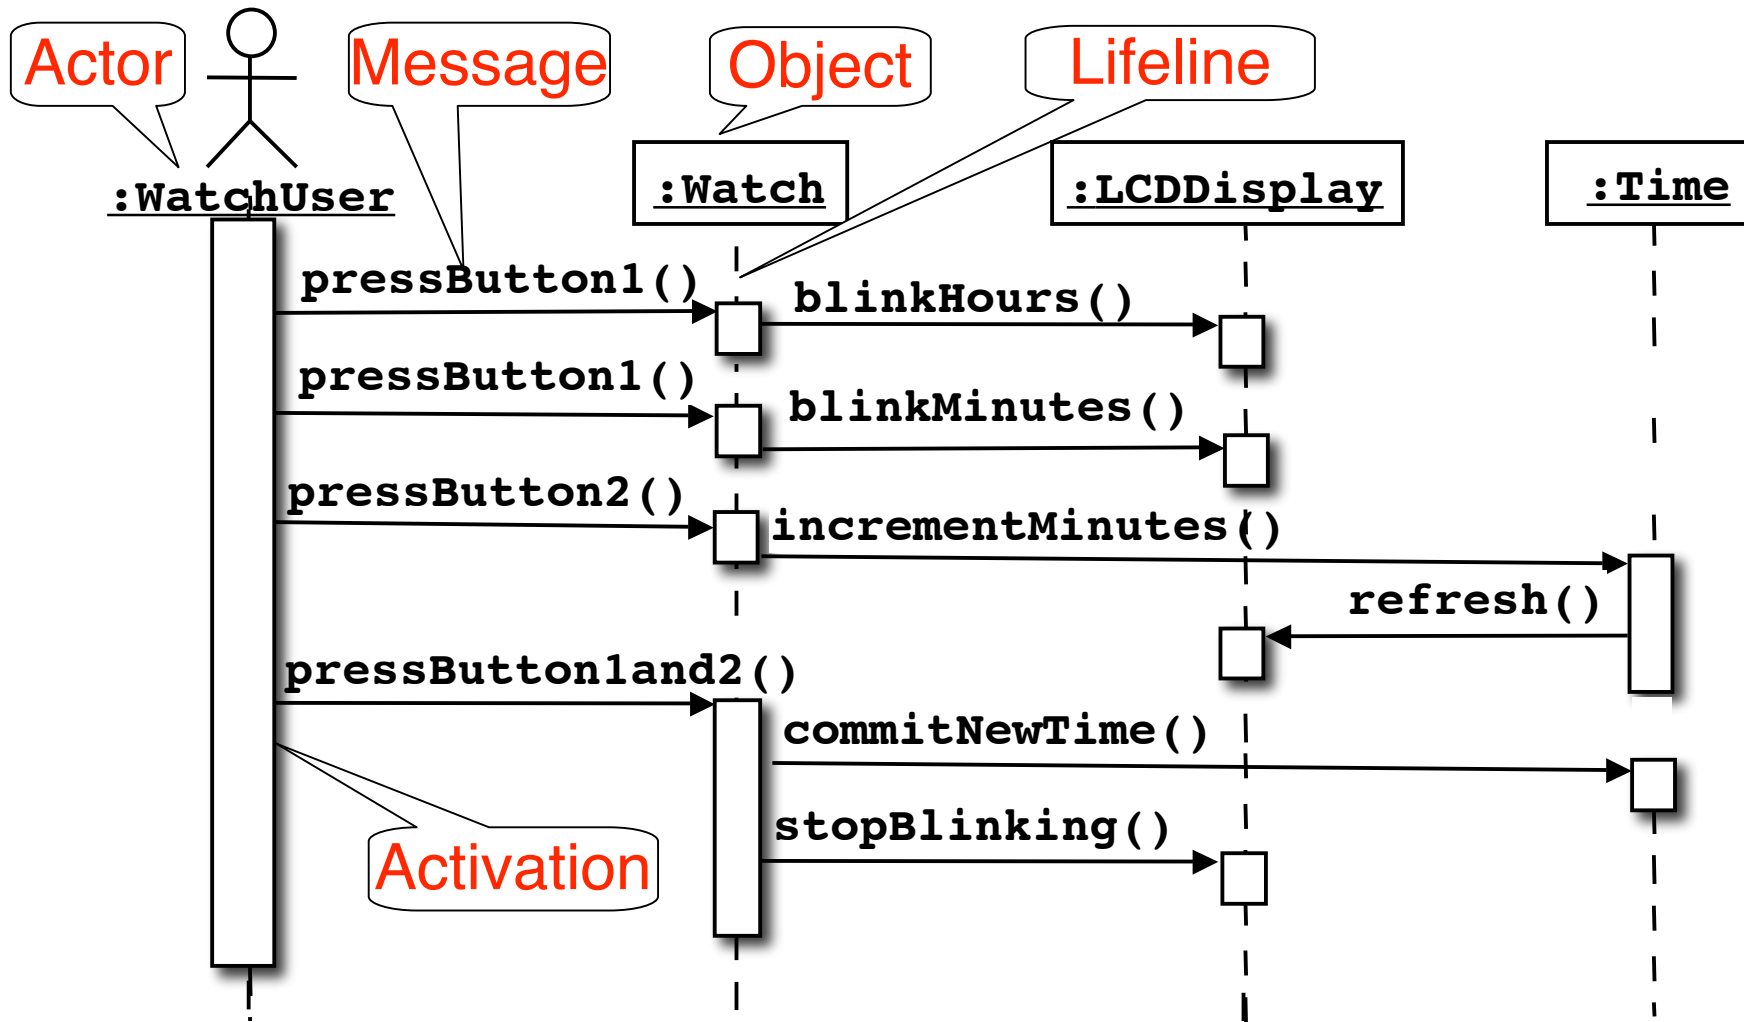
Actor

Message

Object

Lifeline

:WatchUser

:Watch

:LCDDisplay

:Time

pressButton1()

blinkHours()

pressButton1()

blinkMinutes()

pressButton2()

incrementMinutes()

refresh()

pressButton1and2()

commitNewTime()

stopBlinking()

Activation